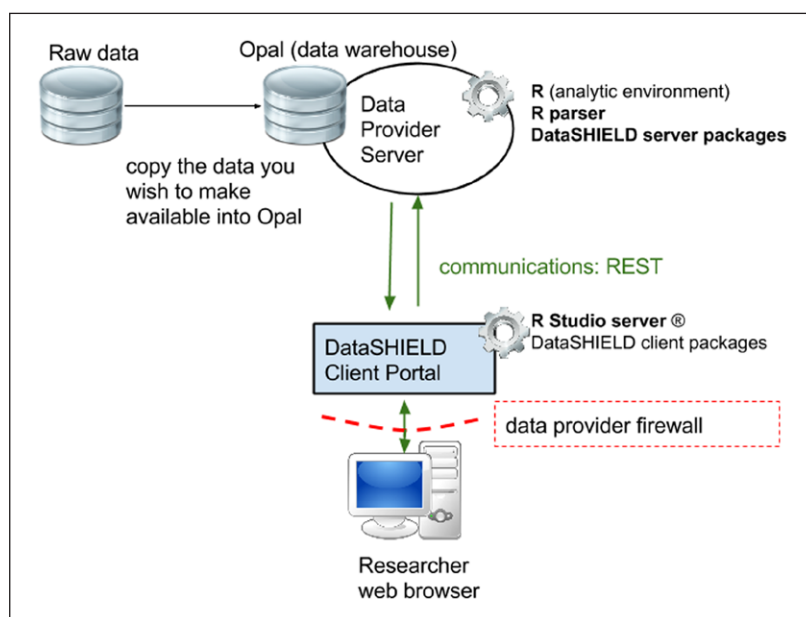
Raw data

Opal (data warehouse)

Data Provider Server

R (analytic environment)
R parser
DataSHIELD server packages

copy the data you wish to make available into Opal

communications: REST

R Studio server ®
DataSHIELD client packages

DataSHIELD Client Portal

data provider firewall

Researcher web browser